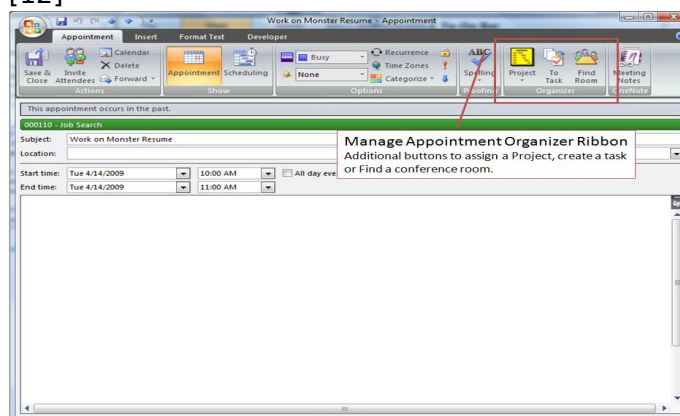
[12]

Work on Monster Resume - Appointment

Appointment Insert Format Text Developer

Save & Close
Invite Attendees
Calendar
Delete
Forward
Actions
Appointment
Scheduling
Show
Busy
None
Recurrence
Time Zones
Categorize
Options
Spelling
Proofing
Project
To Task
Find Room
Organizer
Meeting Notes
OneNote

This appointment occurs in the past.

000110 - Job Search

Subject: Work on Monster Resume
Location:

Start time: Tue 4/14/2009 10:00 AM All day eve
End time: Tue 4/14/2009 11:00 AM

Manage Appointment Organizer Ribbon
Additional buttons to assign a Project, create a task or Find a conference room.